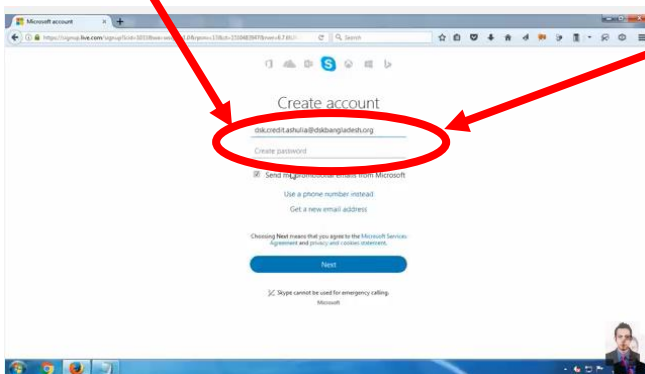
Microsoft account

https://signup.live.com/signup?lcid=1033&wa=wsignin1.0&rpsnv=13&ct=1510483947&rver=6.7.6631

Search

Create account

dsk.credit.ashulia@dskbangladesh.org

Create password

Send me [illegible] emails from Microsoft

Use a phone number instead

Get a new email address

Choosing Next means that you agree to the Microsoft Services Agreement and privacy and cookies statement.

Next

Skype cannot be used for emergency calling.

Microsoft